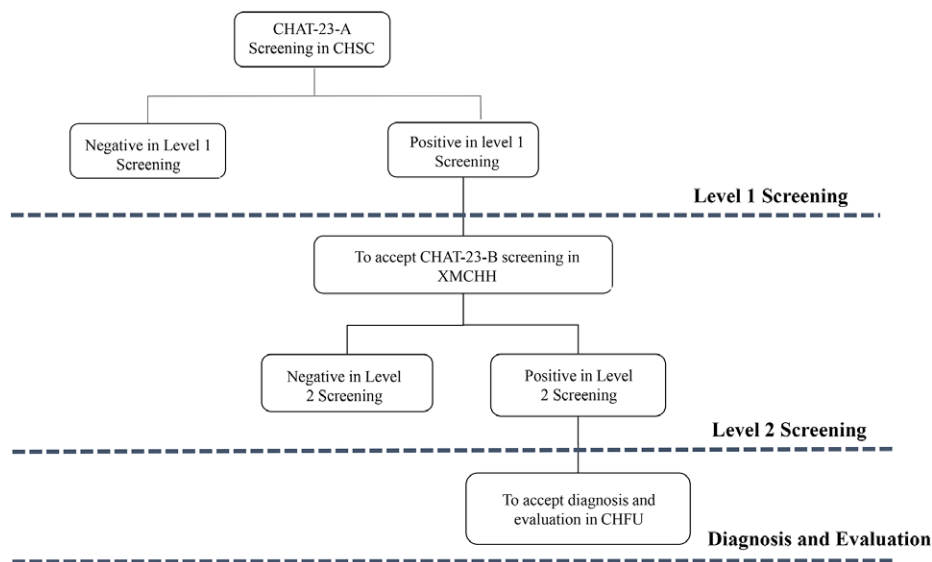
CHAT-23-A Screening in CHSC

Negative in Level 1 Screening

Positive in level 1 Screening

Level 1 Screening

To accept CHAT-23-B screening in XMCHH

Negative in Level 2 Screening

Positive in Level 2 Screening

Level 2 Screening

To accept diagnosis and evaluation in CHFU

Diagnosis and Evaluation